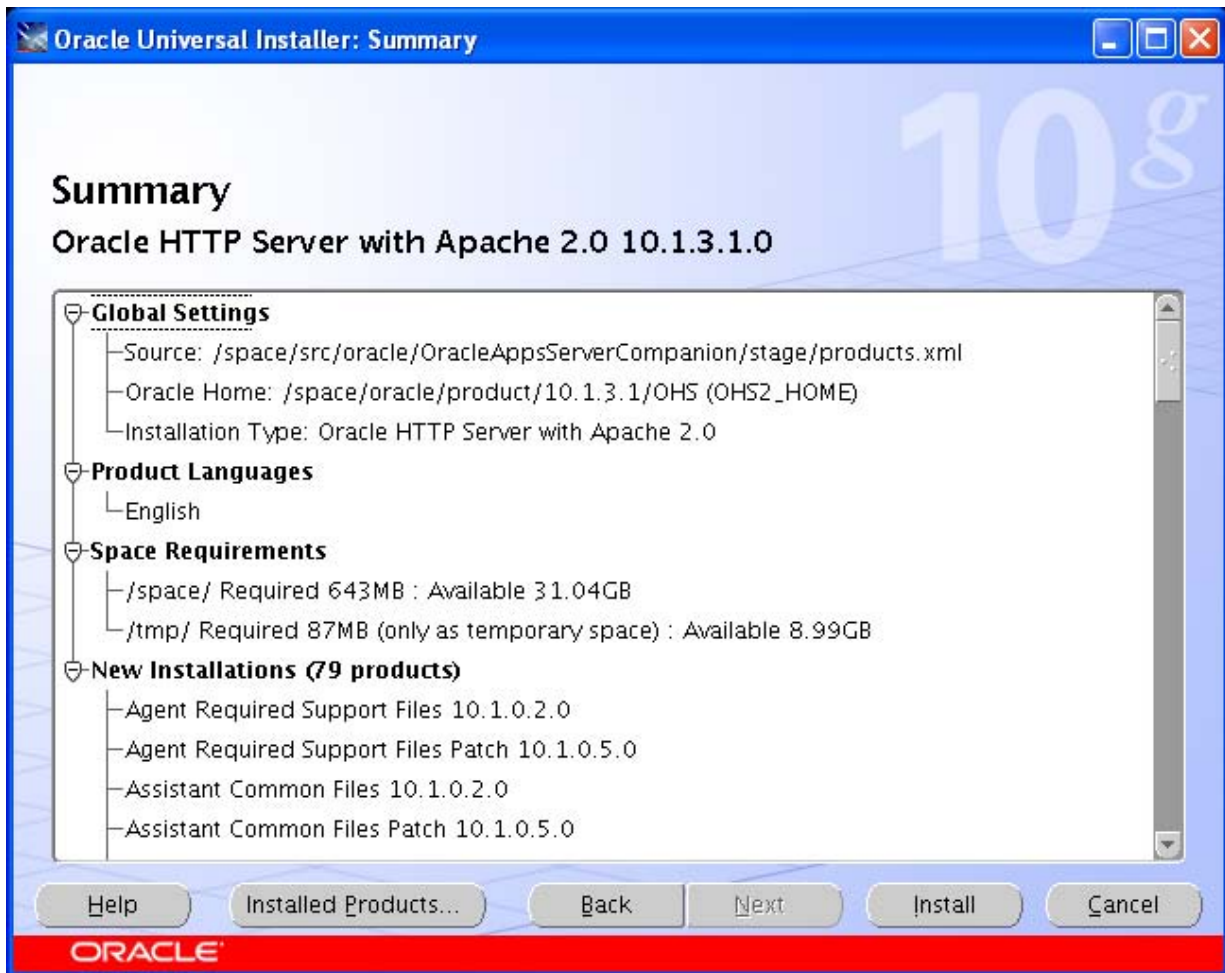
Oracle Universal Installer: Summary

10g

Summary

Oracle HTTP Server with Apache 2.0 10.1.3.1.0

Global Settings

Source: /space/src/oracle/OracleAppsServerCompanion/stage/products.xml

Oracle Home: /space/oracle/product/10.1.3.1/OHS (OHS2_HOME)

Installation Type: Oracle HTTP Server with Apache 2.0

Product Languages

English

Space Requirements

/space/ Required 643MB : Available 31.04GB

/tmp/ Required 87MB (only as temporary space) : Available 8.99GB

New Installations (79 products)

Agent Required Support Files 10.1.0.2.0

Agent Required Support Files Patch 10.1.0.5.0

Assistant Common Files 10.1.0.2.0

Assistant Common Files Patch 10.1.0.5.0

Help | Installed Products... | Back | Next | Install | Cancel

ORACLE